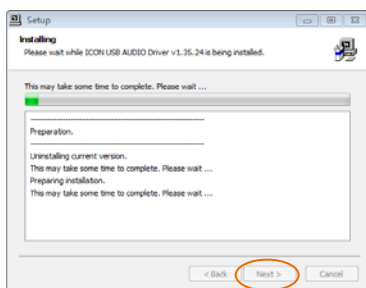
Setup

Installing
Please wait while ICON USB AUDIO Driver v1.35.24 is being installed.

This may take some time to complete. Please wait ...

---------------------------------------------------
Preparation.
---------------------------------------------------
Uninstalling current version.
This may take some time to complete. Please wait ...
Preparing installation.
This may take some time to complete. Please wait ...

< Back Next > Cancel